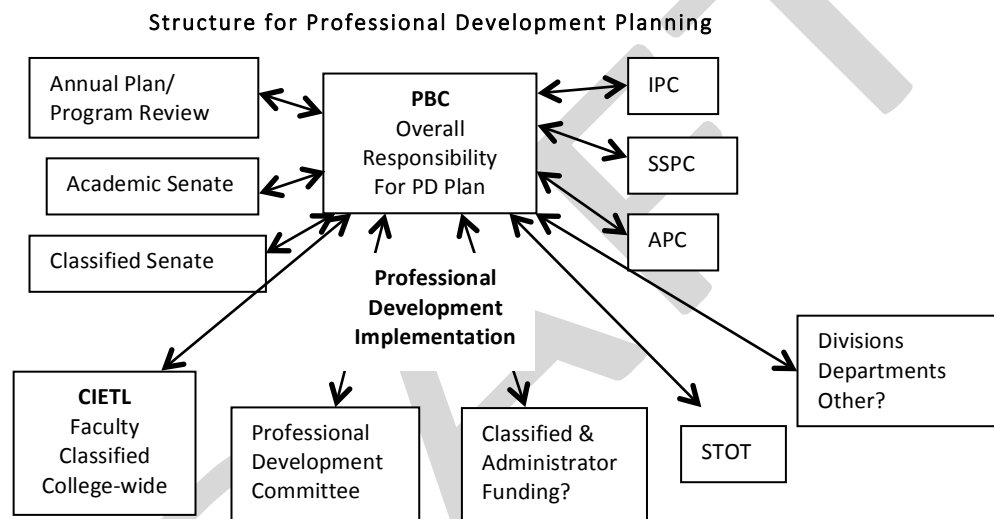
Structure for Professional Development Planning

Annual Plan/ Program Review

Academic Senate

Classified Senate

**PBC**
Overall Responsibility For PD Plan

IPC

SSPC

APC

**Professional Development Implementation**

Divisions Departments Other?

**CIETL**
Faculty
Classified
College-wide

Professional Development Committee

Classified & Administrator Funding?

STOT